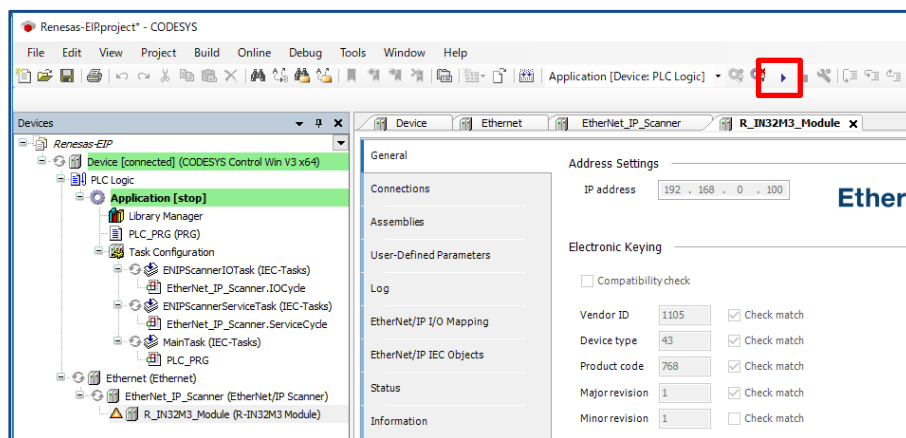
Renesas-EIPproject* - CODESYS

File Edit View Project Build Online Debug Tools Window Help

Application [Device: PLC Logic]

Devices

Renesas-EIP
Device [connected] (CODESYS Control Win V3 x64)
PLC Logic
Application [stop]
Library Manager
PLC_PRG (PRG)
Task Configuration
ENIPScannerIOTask (IEC-Tasks)
EtherNet_IP_Scanner.IOCycle
ENIPScannerServiceTask (IEC-Tasks)
EtherNet_IP_Scanner.ServiceCycle
MainTask (IEC-Tasks)
PLC_PRG
Ethernet (Ethernet)
EtherNet_IP_Scanner (EtherNet/IP Scanner)
R_IN32M3_Module (R-IN32M3 Module)

Device | Ethernet | EtherNet_IP_Scanner | R_IN32M3_Module

General
Connections
Assemblies
User-Defined Parameters
Log
EtherNet/IP I/O Mapping
EtherNet/IP IEC Objects
Status
Information

Address Settings
IP address 192 . 168 . 0 . 100

Ether

Electronic Keying
Compatibility check

| | | |
|---|---|---|
| Vendor ID | 1105 | Check match |
| Device type | 43 | Check match |
| Product code | 768 | Check match |
| Major revision | 1 | Check match |
| Minor revision | 1 | Check match |